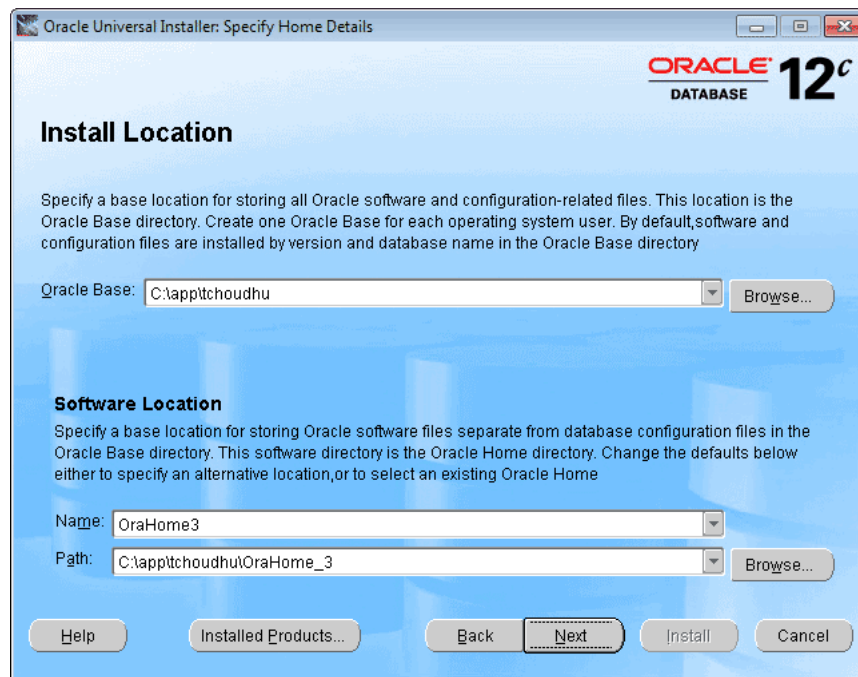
Oracle Universal Installer: Specify Home Details

ORACLE DATABASE $12^c$

Install Location

Specify a base location for storing all Oracle software and configuration-related files. This location is the Oracle Base directory. Create one Oracle Base for each operating system user. By default,software and configuration files are installed by version and database name in the Oracle Base directory

Oracle Base: C:\app\tchoudhu

Browse...

Software Location

Specify a base location for storing Oracle software files separate from database configuration files in the Oracle Base directory. This software directory is the Oracle Home directory. Change the defaults below either to specify an alternative location,or to select an existing Oracle Home

Name: OraHome3

Path: C:\app\tchoudhu\OraHome_3

Browse...

Help

Installed Products...

Back

Next

Install

Cancel